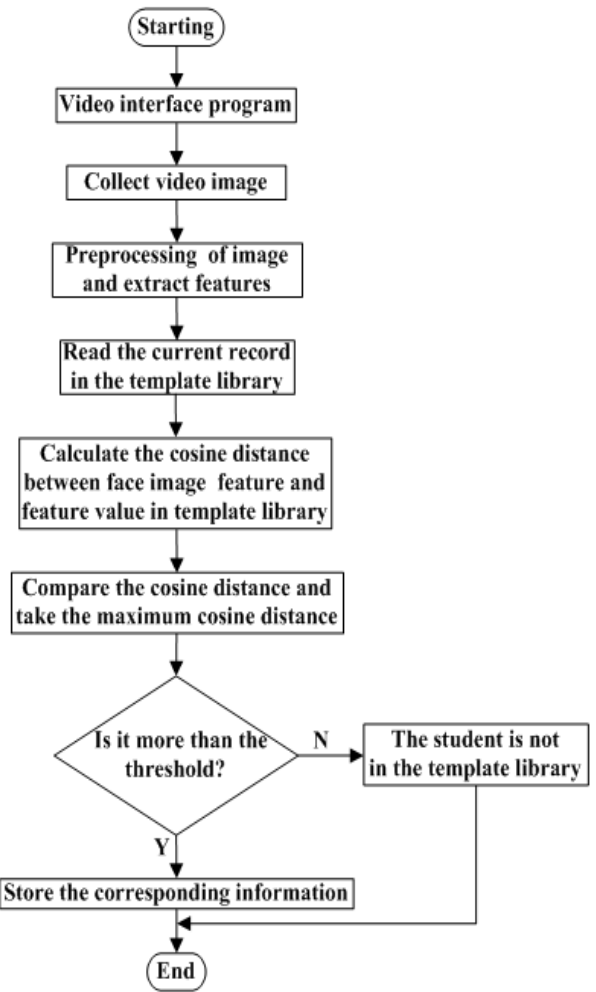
Starting

Video interface program

Collect video image

Preprocessing of image and extract features

Read the current record in the template library

Calculate the cosine distance between face image feature and feature value in template library

Compare the cosine distance and take the maximum cosine distance

Is it more than the threshold?

N

The student is not in the template library

Y

Store the corresponding information

End